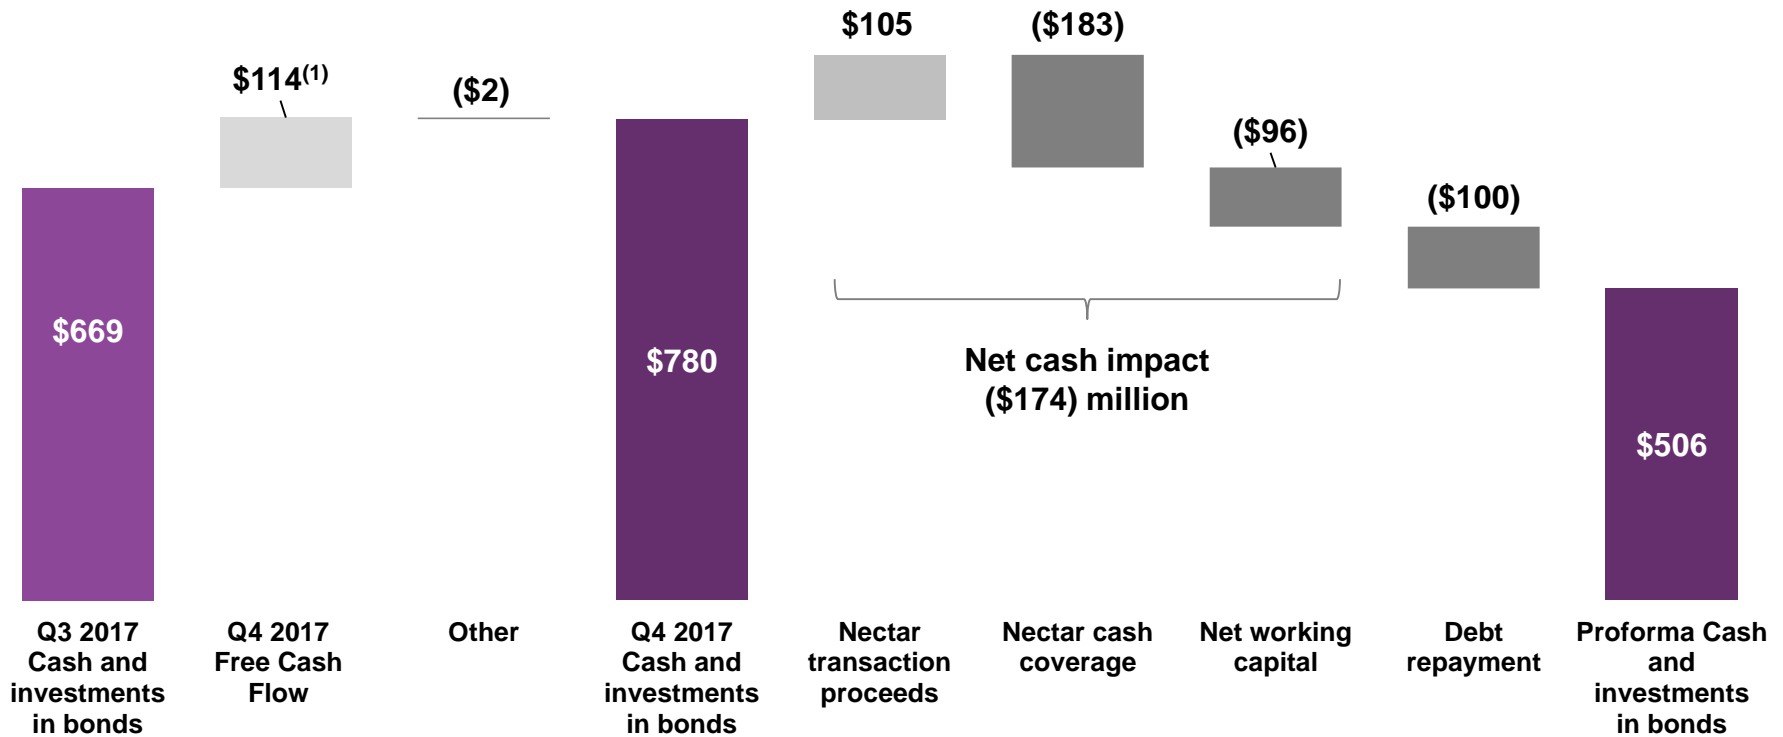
$669

$114$^{(1)}$

($2)

$780

$105

($183)

($96)

($100)

$506

Net cash impact
($174) million

Q3 2017 Cash and investments in bonds

Q4 2017 Free Cash Flow

Other

Q4 2017 Cash and investments in bonds

Nectar transaction proceeds

Nectar cash coverage

Net working capital

Debt repayment

Proforma Cash and investments in bonds